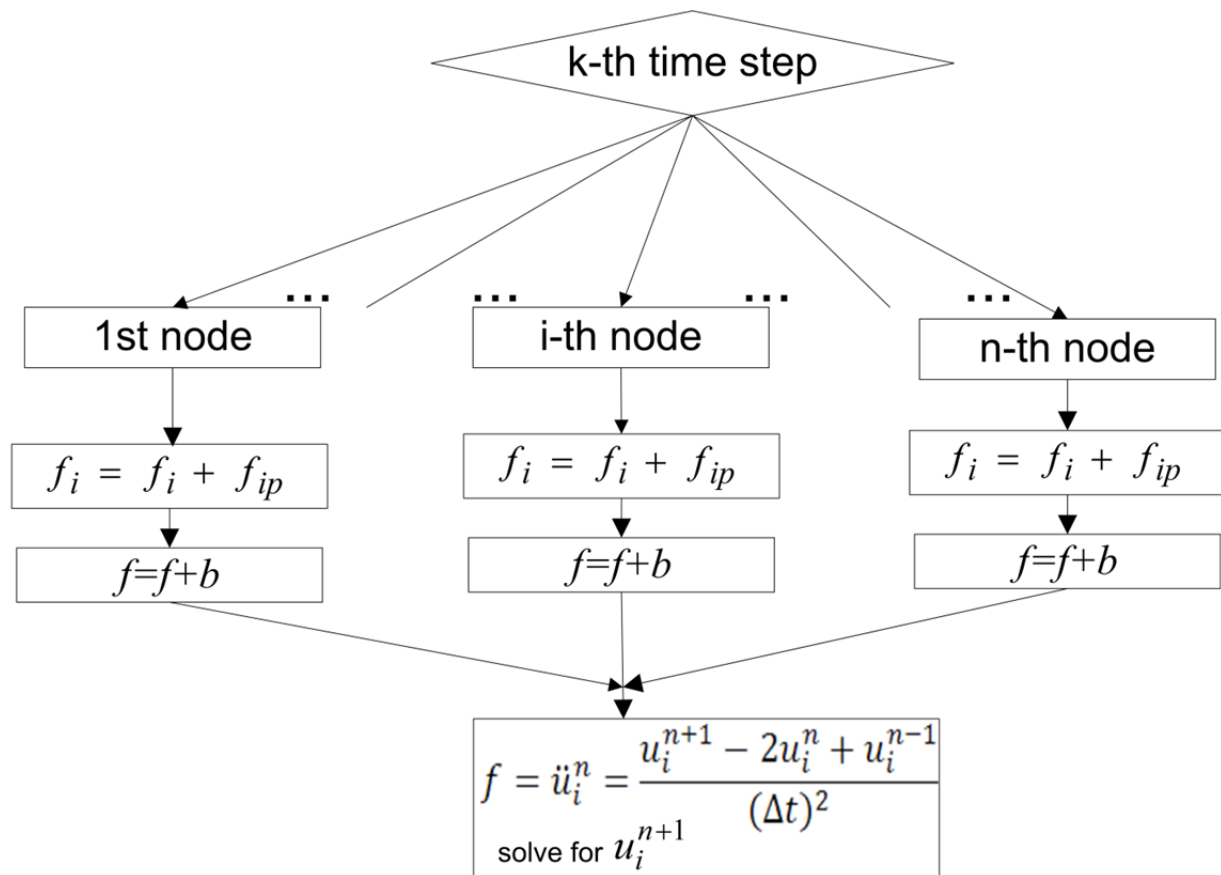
k-th time step

... ... ... ...

1st node

i-th node

n-th node

$f_i = f_i + f_{ip}$

$f_i = f_i + f_{ip}$

$f_i = f_i + f_{ip}$

$f=f+b$

$f=f+b$

$f=f+b$

$f = \ddot{u}_i^n = \frac{u_i^{n+1} - 2u_i^n + u_i^{n-1}}{(\Delta t)^2}$

solve for $u_i^{n+1}$